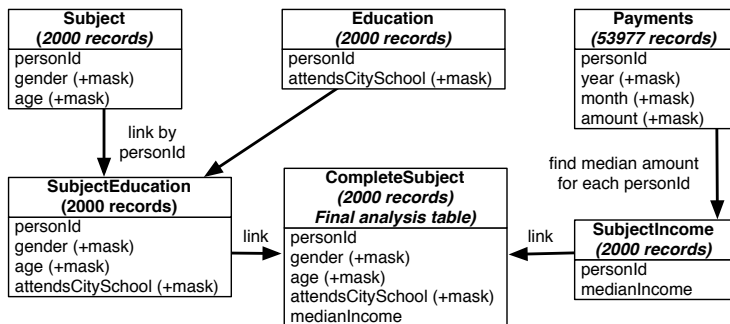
Subject
(2000 records)
personId
gender (+mask)
age (+mask)

Education
(2000 records)
personId
attendsCitySchool (+mask)

Payments
(53977 records)
personId
year (+mask)
month (+mask)
amount (+mask)

link by personId

find median amount for each personId

SubjectEducation
(2000 records)
personId
gender (+mask)
age (+mask)
attendsCitySchool (+mask)

link

CompleteSubject
(2000 records)
Final analysis table)
personId
gender (+mask)
age (+mask)
attendsCitySchool (+mask)
medianIncome

link

SubjectIncome
(2000 records)
personId
medianIncome